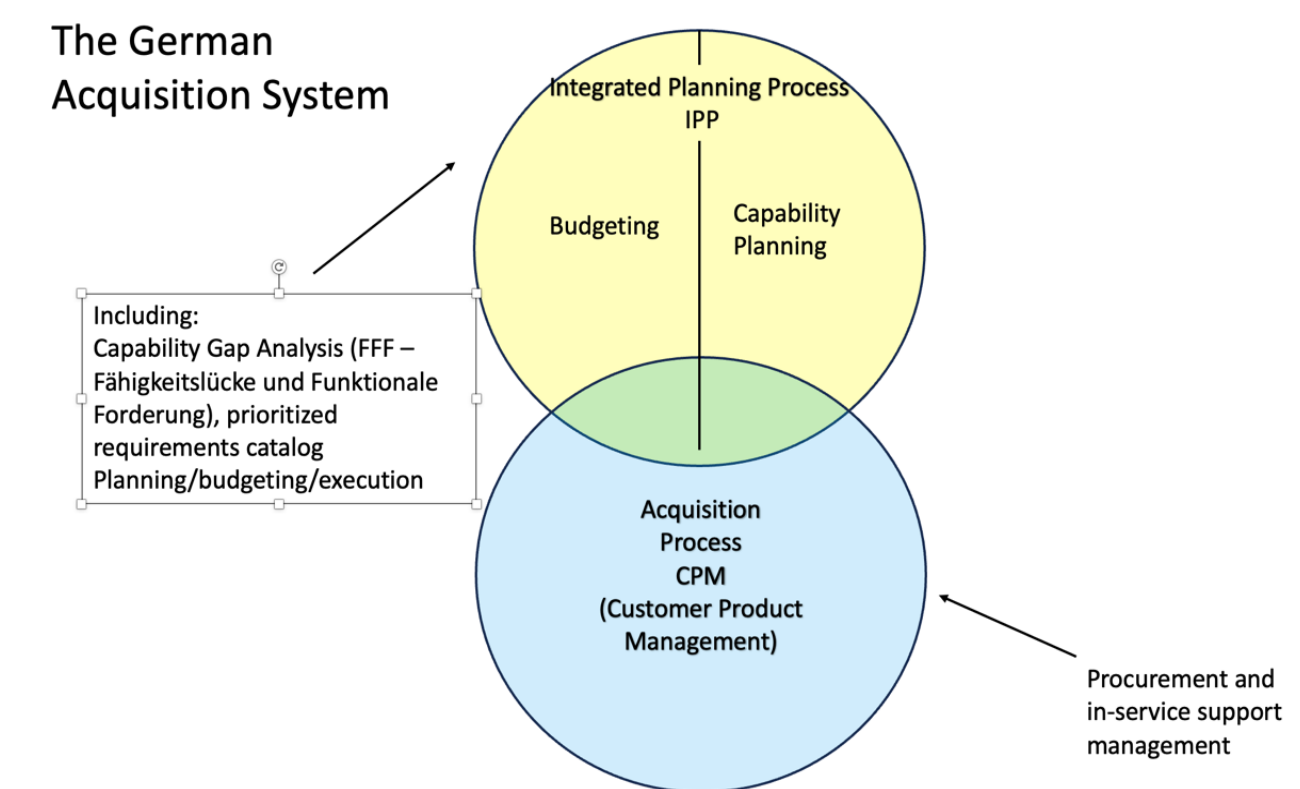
The German Acquisition System

Integrated Planning Process
IPP

Budgeting

Capability Planning

Including:
Capability Gap Analysis (FFF – Fähigkeitslücke und Funktionale Forderung), prioritized requirements catalog
Planning/budgeting/execution

Acquisition Process
CPM
(Customer Product Management)

Procurement and in-service support management